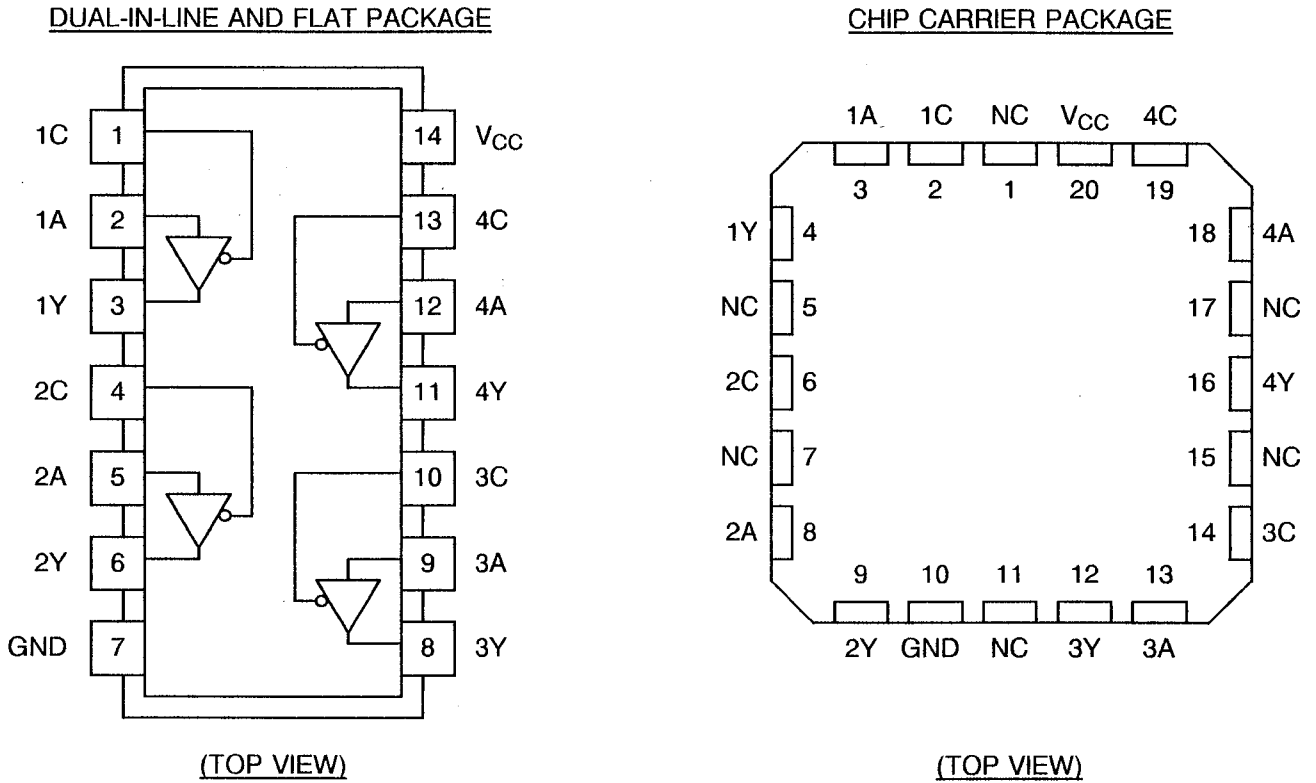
DUAL-IN-LINE AND FLAT PACKAGE

1C 1
1A 2
1Y 3
2C 4
2A 5
2Y 6
GND 7
14 $V_{CC}$
13 4C
12 4A
11 4Y
10 3C
9 3A
8 3Y

(TOP VIEW)

CHIP CARRIER PACKAGE

1A 1C NC $V_{CC}$ 4C
3 2 1 20 19
1Y 4
NC 5
2C 6
NC 7
2A 8
18 4A
17 NC
16 4Y
15 NC
14 3C
9 10 11 12 13
2Y GND NC 3Y 3A

(TOP VIEW)